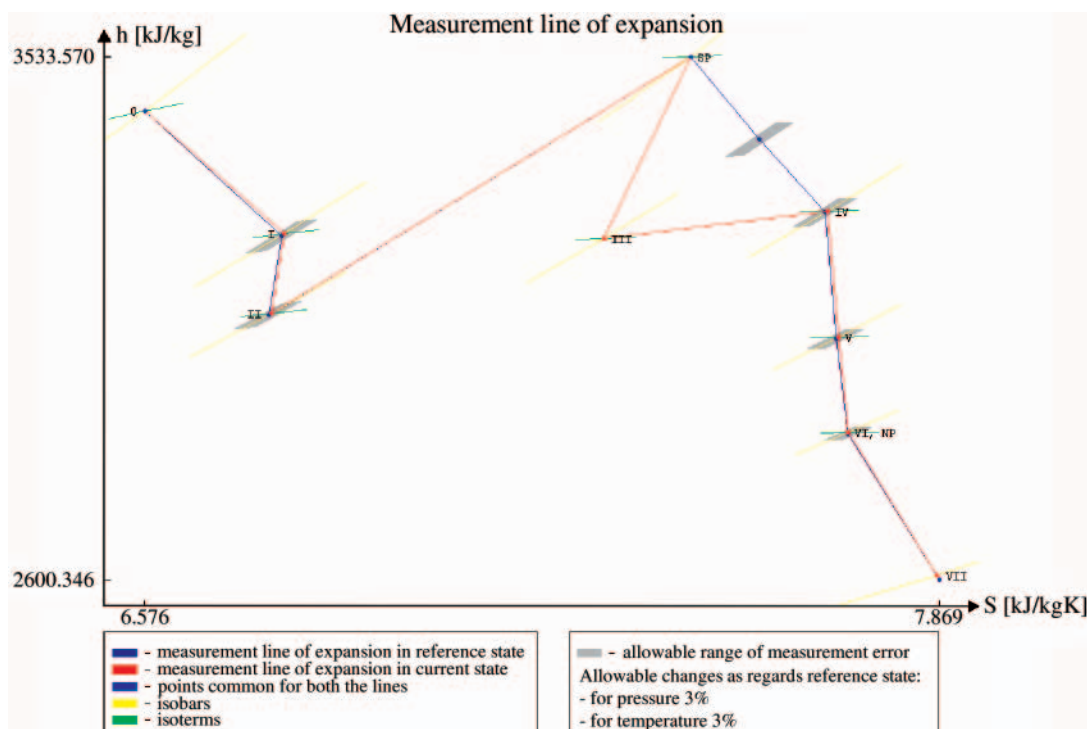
Measurement line of expansion

h [kJ/kg]

3533.570

2600.346

6.576

7.869

S [kJ/kgK]

0

I

II

SP

III

IV

V

VI, NP

VII

- measurement line of expansion in reference state
- measurement line of expansion in current state
- points common for both the lines
- isobars
- isoterms

- allowable range of measurement error
Allowable changes as regards reference state:
- for pressure 3%
- for temperature 3%